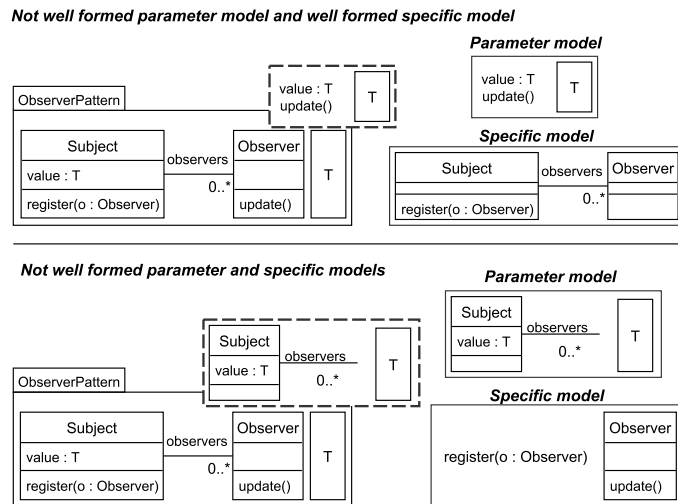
Not well formed parameter model and well formed specific model

ObserverPattern

value : T
update()

T

Subject
value : T
register(o : Observer)

observers
0..*

Observer
update()

T

Parameter model

value : T
update()

T

Specific model

Subject
register(o : Observer)

observers
0..*

Observer

Not well formed parameter and specific models

ObserverPattern

Subject
value : T

observers
0..*

T

Subject
value : T
register(o : Observer)

observers
0..*

Observer
update()

T

Parameter model

Subject
value : T

observers
0..*

T

Specific model

register(o : Observer)

Observer
update()